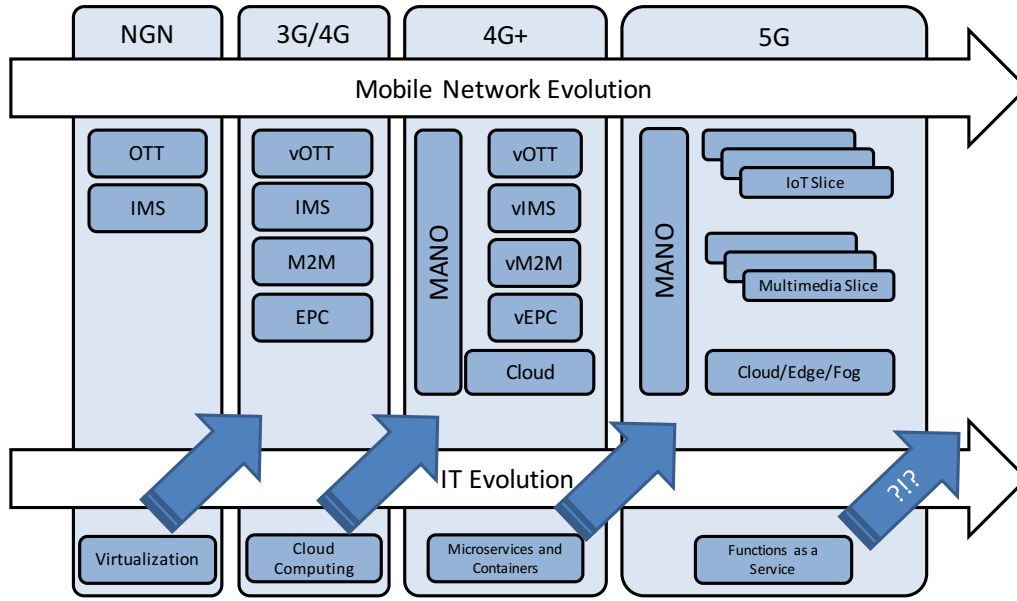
NGN

3G/4G

4G+

5G

Mobile Network Evolution

OTT

IMS

vOTT

IMS

M2M

EPC

MANO

vOTT

vIMS

vM2M

vEPC

Cloud

MANO

IoT Slice

Multimedia Slice

Cloud/Edge/Fog

IT Evolution

?!?

Virtualization

Cloud Computing

Microservices and Containers

Functions as a Service